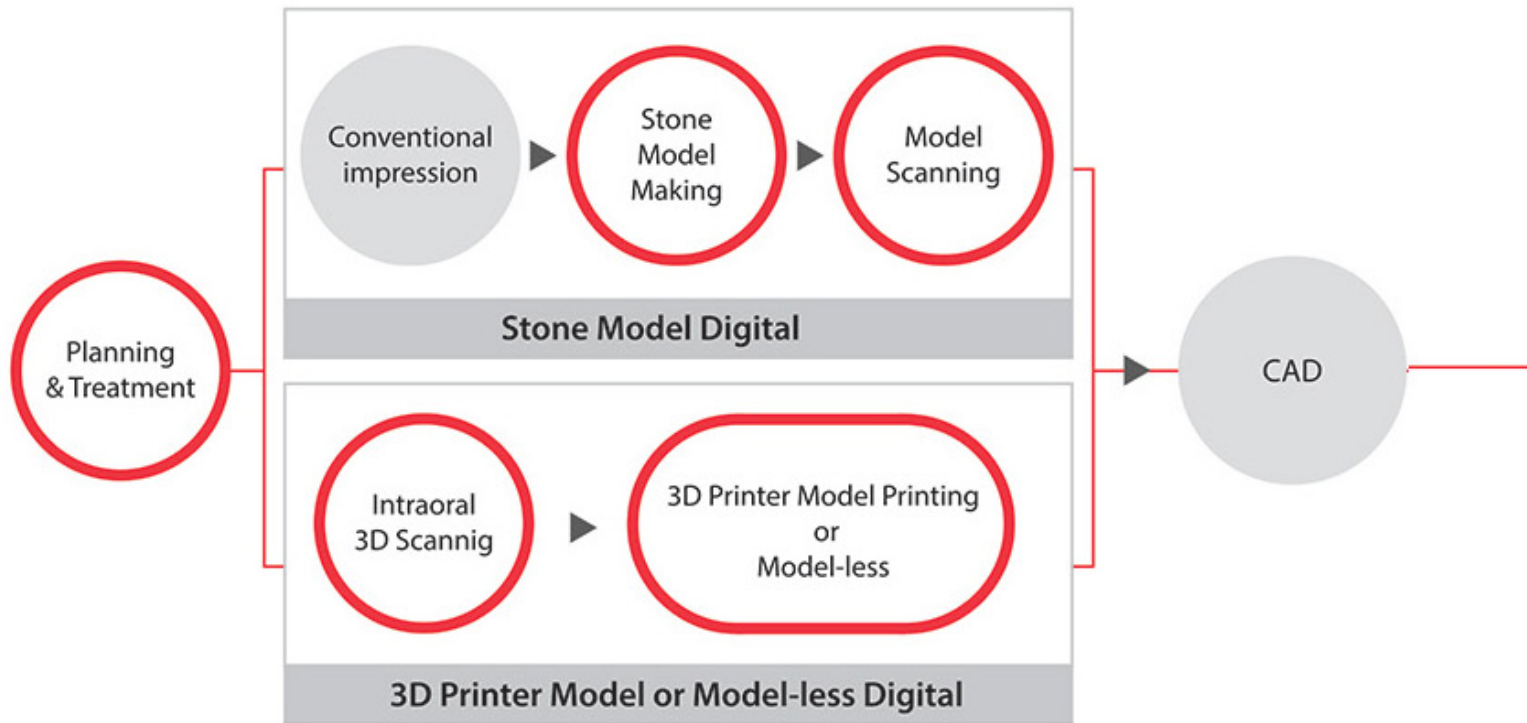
Planning & Treatment

Conventional impression

Stone Model Making

Model Scanning

Stone Model Digital

Intraoral 3D Scannig

3D Printer Model Printing or Model-less

3D Printer Model or Model-less Digital

CAD